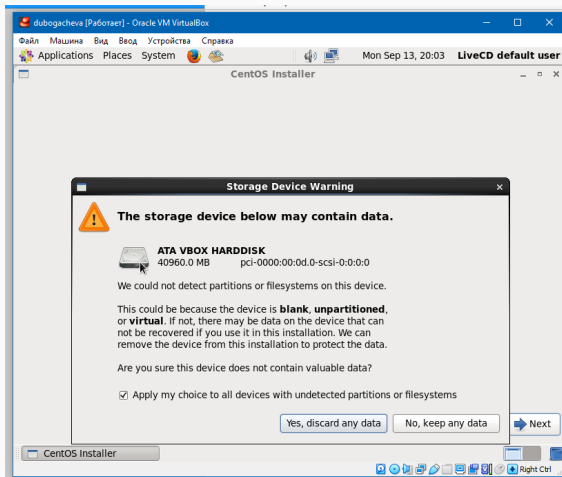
dubogacheva [Работает] - Oracle VM VirtualBox

Файл Машина Вид Ввод Устройства Справка

Applications Places System

Mon Sep 13, 20:03 LiveCD default user

CentOS Installer

Storage Device Warning

The storage device below may contain data.

ATA VBOX HARDDISK
40960.0 MB pci-0000:00:0d.0-scsi-0:0:0:0

We could not detect partitions or filesystems on this device.

This could be because the device is **blank**, **unpartitioned**, or **virtual**. If not, there may be data on the device that can not be recovered if you use it in this installation. We can remove the device from this installation to protect the data.

Are you sure this device does not contain valuable data?

Apply my choice to all devices with undetected partitions or filesystems

Yes, discard any data No, keep any data

Next

CentOS Installer

Right Ctrl